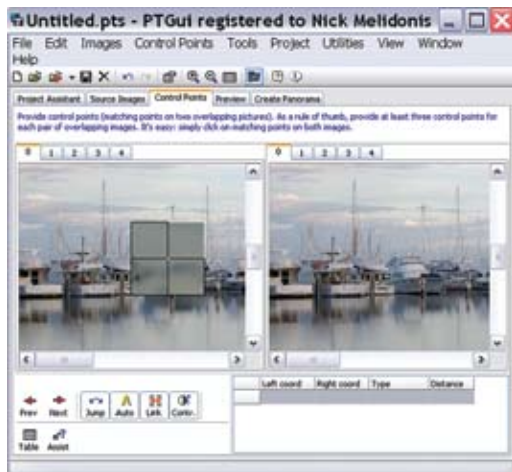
Untitled.pts - PTGui registered to Nick Melidonis

File Edit Images Control Points Tools Project Utilities View Window Help

Project Assistant | Source Images | Control Points | Preview | Create Panorama

Provide control points (matching points on two overlapping pictures). As a rule of thumb, provide at least three control points for each pair of overlapping images. It's easy: simply click on matching points on both images.

0 1 2 3 4

0 1 2 3 4

Prev Next Jump Auto Lnk. Contr.

Table Assist

| | Left coord | Right coord | Type | Distance |
|---|---|---|---|---|
| | | | | |